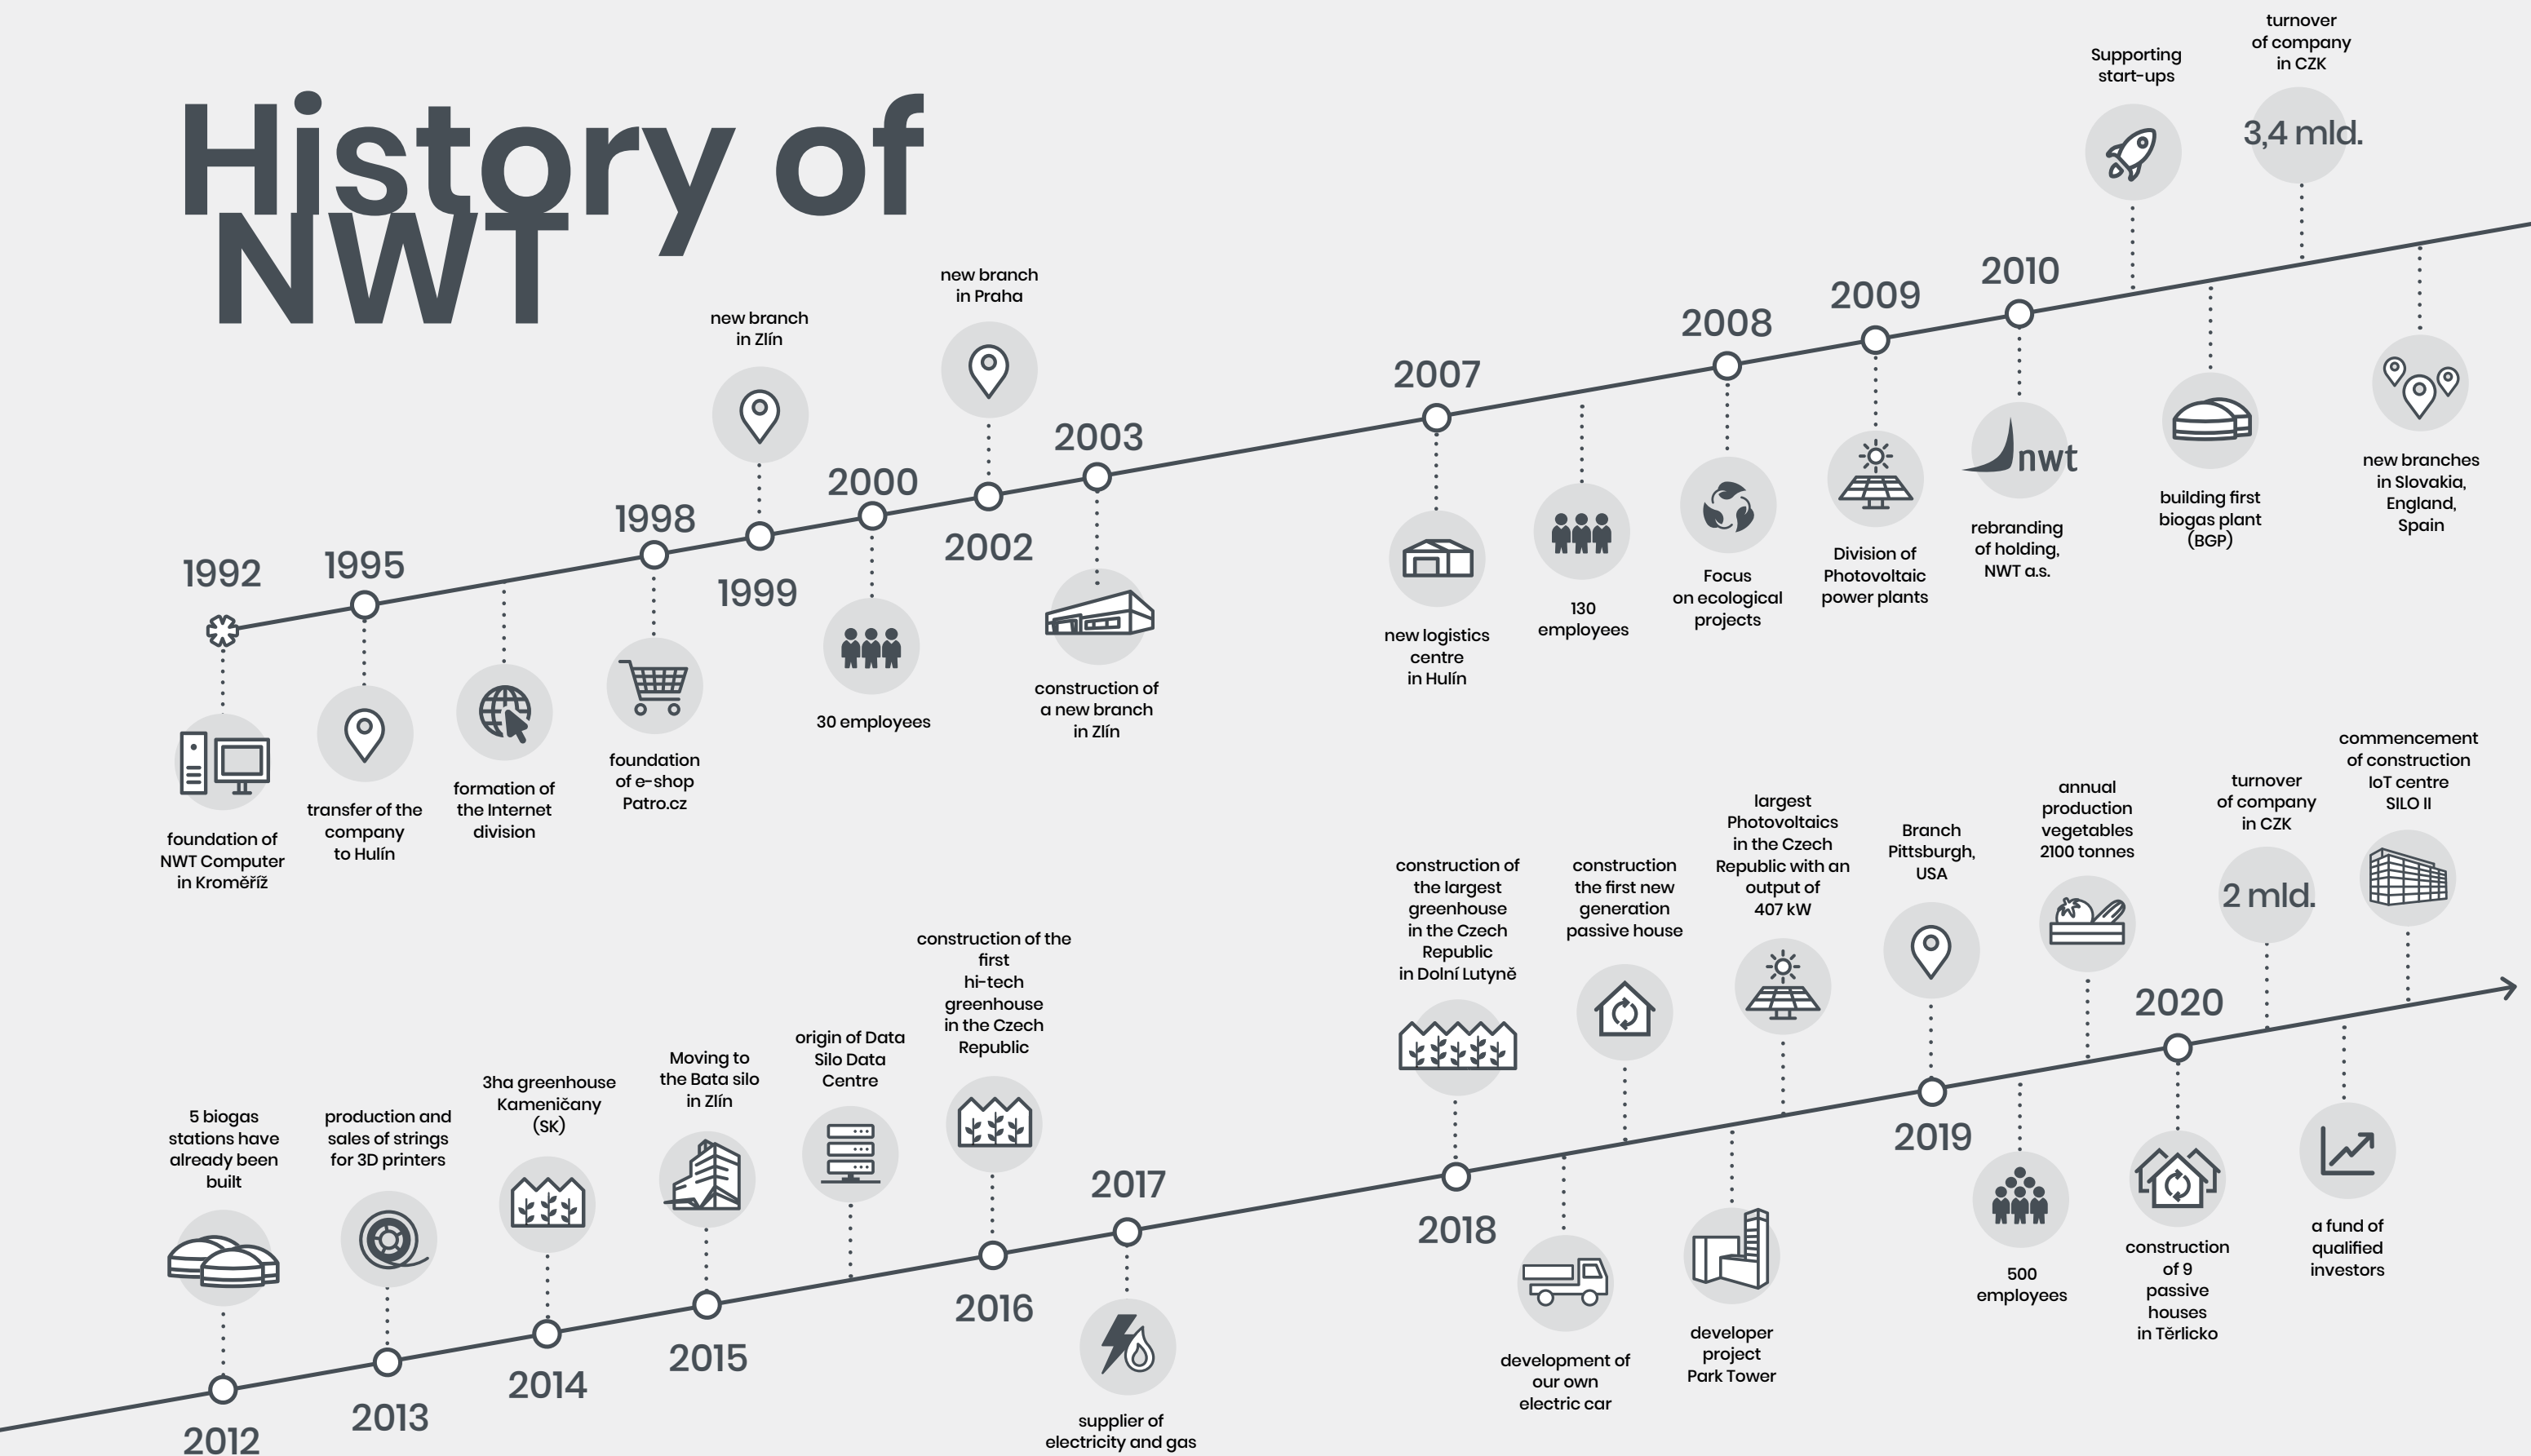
History of NWT

1992
foundation of NWT Computer in Kroměříž

1995
transfer of the company to Hulín

formation of the Internet division

1998
foundation of e-shop Patro.cz

1999
new branch in Zlín

2000
30 employees

2002
new branch in Praha

2003
construction of a new branch in Zlín

2007
new logistics centre in Hulín

130 employees

2008
Focus on ecological projects

2009
Division of Photovoltaic power plants

2010
nwt
rebranding of holding, NWT a.s.

Supporting start-ups

building first biogas plant (BGP)

turnover of company in CZK
3,4 mld.

new branches in Slovakia, England, Spain

2012
5 biogas stations have already been built

2013
production and sales of strings for 3D printers

2014
3ha greenhouse Kameničany (SK)

2015
Moving to the Bata silo in Zlín

origin of Data Silo Data Centre

2016
construction of the first hi-tech greenhouse in the Czech Republic

2017
supplier of electricity and gas

2018
construction of the largest greenhouse in the Czech Republic in Dolní Lutyně

development of our own electric car

construction the first new generation passive house

developer project Park Tower

largest Photovoltaics in the Czech Republic with an output of 407 kW

2019
Branch Pittsburgh, USA

500 employees

annual production vegetables 2100 tonnes

2020
construction of 9 passive houses in Těrlicko

turnover of company in CZK
2 mld.

a fund of qualified investors

commencement of construction IoT centre SILO II